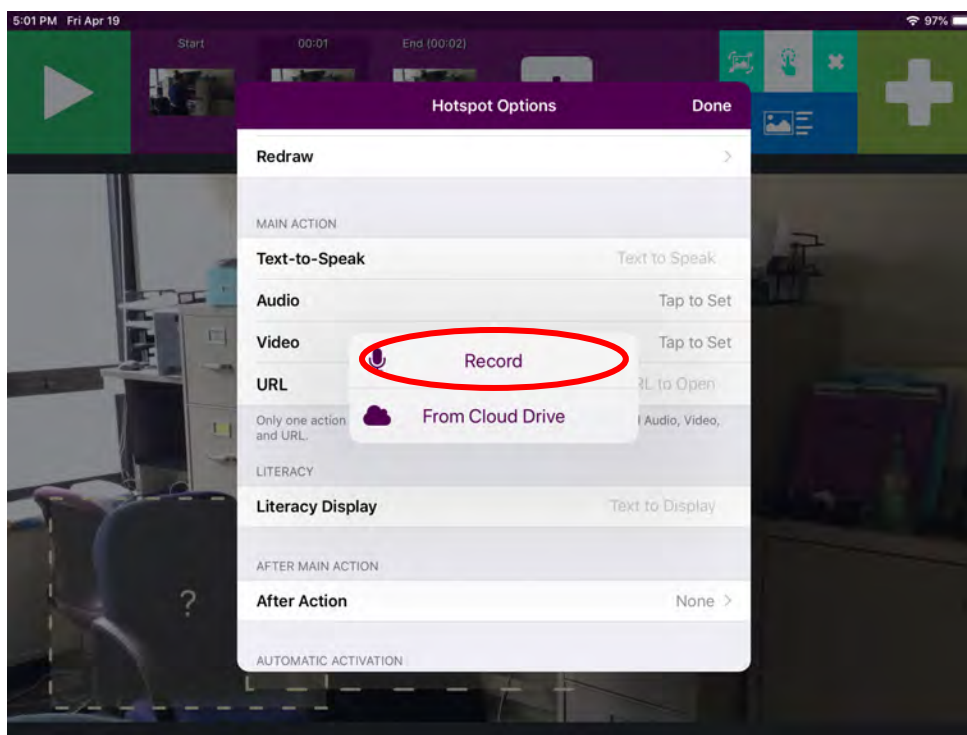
5:01 PM Fri Apr 19

97%

Start

00:01

End (00:02)

Hotspot Options

Done

Redraw

MAIN ACTION

Text-to-Speak

Text to Speak

Audio

Tap to Set

Video

Tap to Set

URL

RL to Open

Record

From Cloud Drive

Only one action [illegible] Audio, Video, and URL.

LITERACY

Literacy Display

Text to Display

AFTER MAIN ACTION

After Action

None

AUTOMATIC ACTIVATION

?